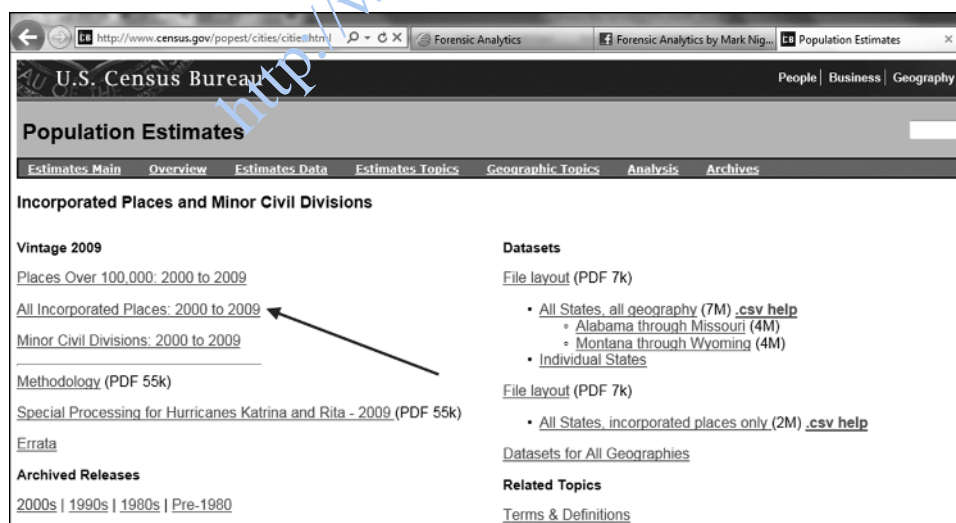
http://www.census.gov/popest/cities/cities.html
Forensic Analytics
Forensic Analytics by Mark Nig...
Population Estimates

U.S. Census Bureau
People | Business | Geography

Population Estimates

Estimates Main Overview Estimates Data Estimates Topics Geographic Topics Analysis Archives

Incorporated Places and Minor Civil Divisions

Vintage 2009

Places Over 100,000: 2000 to 2009

All Incorporated Places: 2000 to 2009

Minor Civil Divisions: 2000 to 2009

Methodology (PDF 55k)

Special Processing for Hurricanes Katrina and Rita - 2009 (PDF 55k)

Errata

Archived Releases

2000s | 1990s | 1980s | Pre-1980

Datasets

File layout (PDF 7k)

• All States, all geography (7M) .csv help
◦ Alabama through Missouri (4M)
◦ Montana through Wyoming (4M)
• Individual States

File layout (PDF 7k)

• All States, incorporated places only (2M) .csv help

Datasets for All Geographies

Related Topics

Terms & Definitions